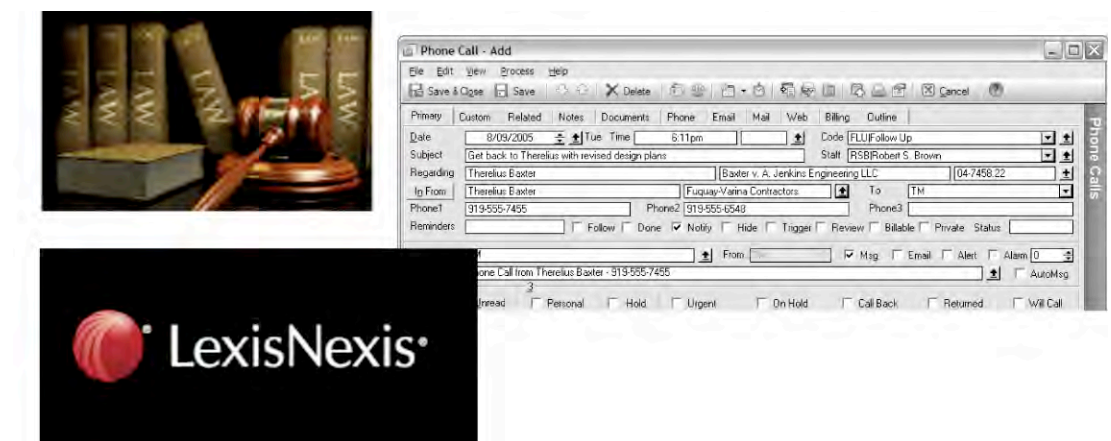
LAW LAW LAW LAW

Phone Call - Add

File Edit View Process Help

Save & Close Save Delete Cancel

Primary Custom Related Notes Documents Phone Email Mail Web Billing Outline

Date 8/09/2005 Tue Time 6:11pm Code FLU|Follow Up

Subject Get back to Therelius with revised design plans Staff RSB|Robert S. Brown

Regarding Therelius Baxter Baxter v. A. Jenkins Engineering LLC 04-7458.22

In From Therelius Baxter Fuquay-Varina Contractors To TM

Phone1 919-555-7455 Phone2 919-555-6548 Phone3

Reminders Follow Done Notify Hide Trigger Review Billable Private Status

From Msg Email Alert Alarm 0

one Call from Therelius Baxter - 919-555-7455 AutoMsg

Unread Personal Hold Urgent On Hold Call Back Returned Will Call

Phone Calls

LexisNexis